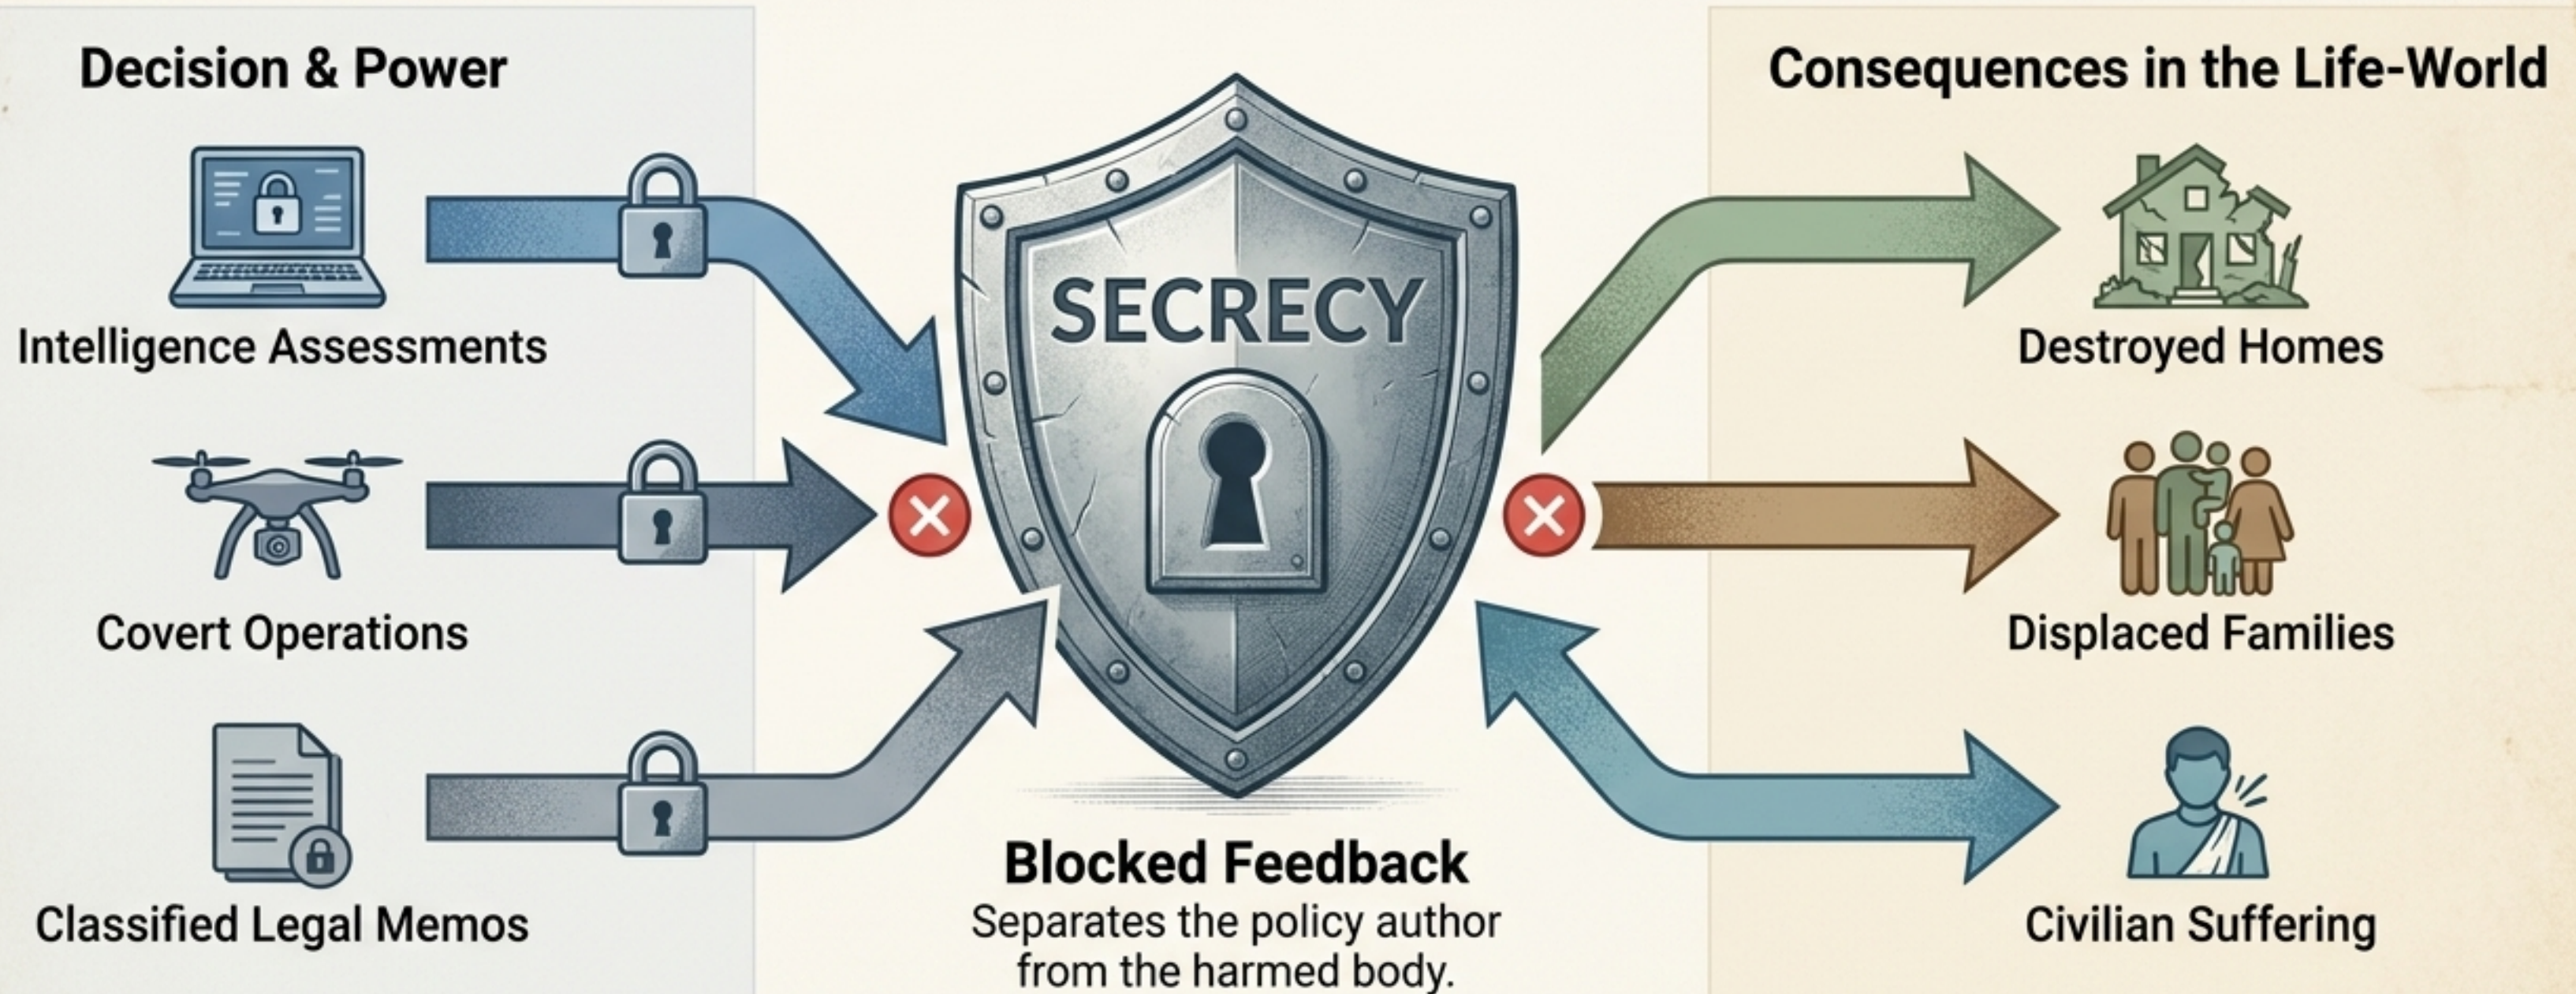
Decision & Power

Intelligence Assessments

Covert Operations

Classified Legal Memos

SECRECY

Blocked Feedback

Separates the policy author from the harmed body.

Consequences in the Life-World

Destroyed Homes

Displaced Families

Civilian Suffering